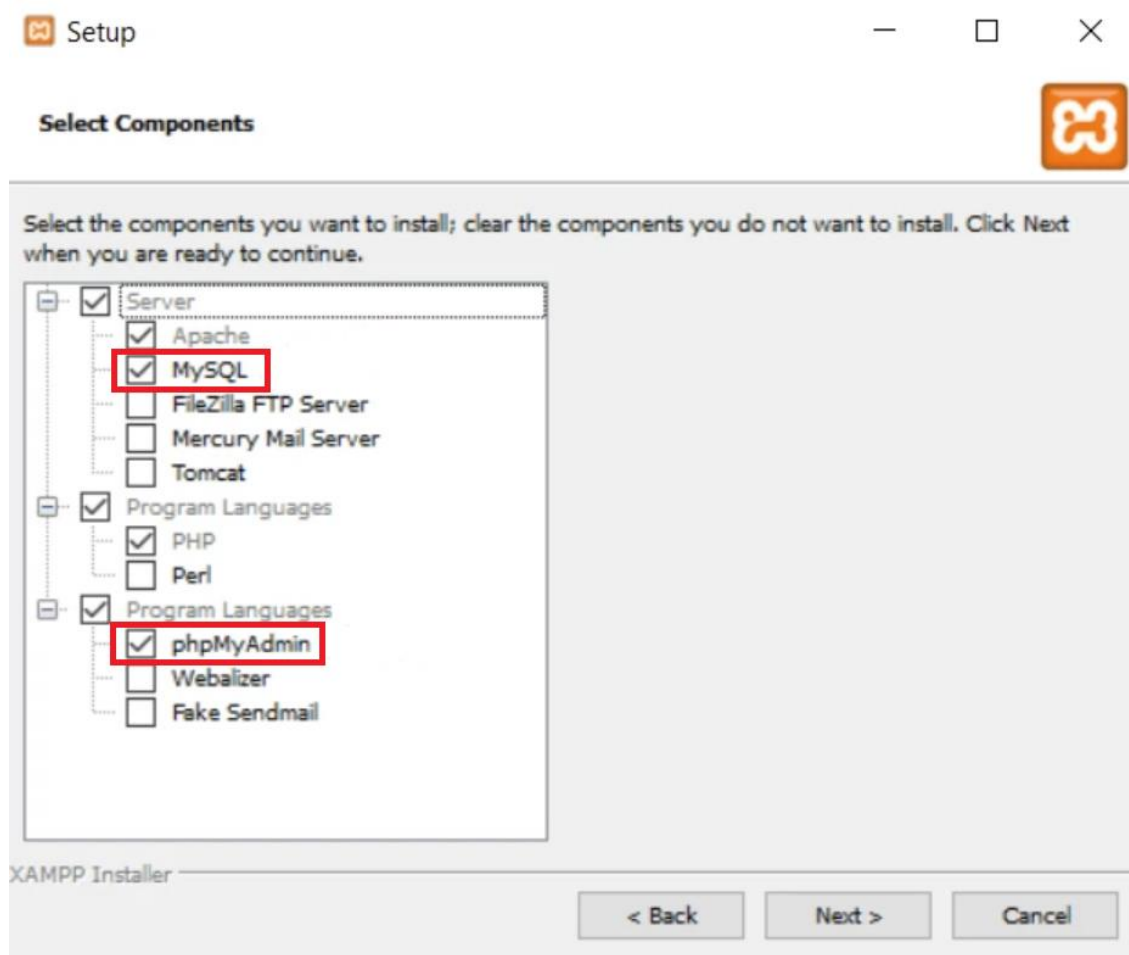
Setup

Select Components

Select the components you want to install; clear the components you do not want to install. Click Next when you are ready to continue.

Server
Apache
MySQL
FileZilla FTP Server
Mercury Mail Server
Tomcat
Program Languages
PHP
Perl
Program Languages
phpMyAdmin
Webalizer
Fake Sendmail

XAMPP Installer

< Back
Next >
Cancel